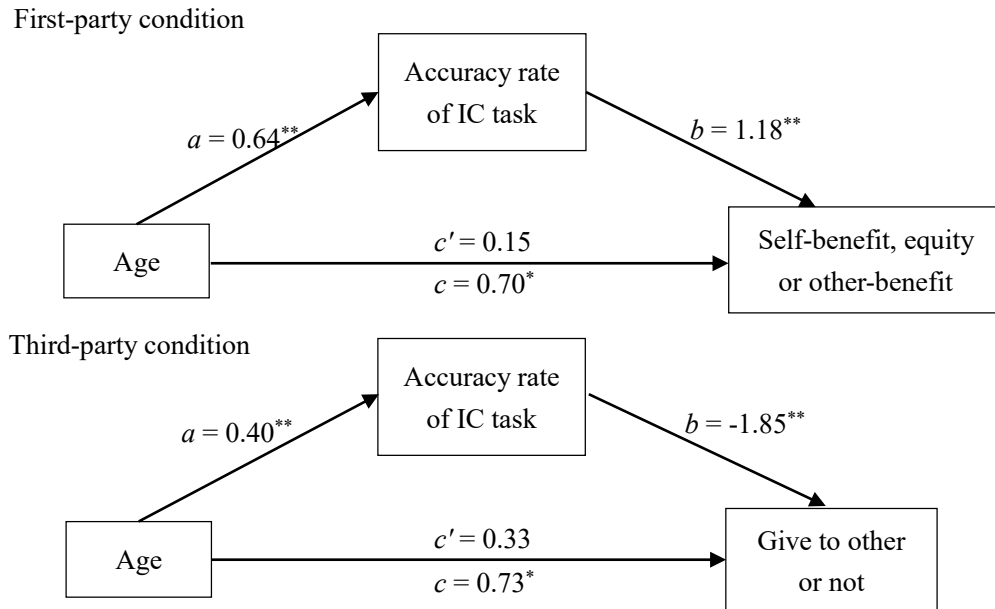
First-party condition

Accuracy rate of IC task

$a = 0.64^{**}$

$b = 1.18^{**}$

Age

$c' = 0.15$

$c = 0.70^{*}$

Self-benefit, equity or other-benefit

Third-party condition

Accuracy rate of IC task

$a = 0.40^{**}$

$b = -1.85^{**}$

Age

$c' = 0.33$

$c = 0.73^{*}$

Give to other or not